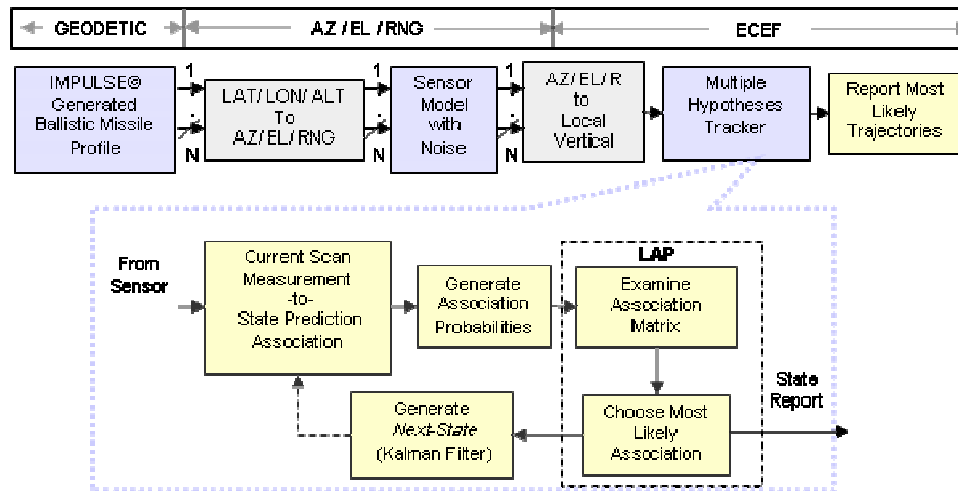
GEODETIC
AZ / EL / RNG
ECEF

IMPULSE® Generated Ballistic Missile Profile

1
:
N

LAT / LON / ALT To AZ / EL / RNG

1
:
N

Sensor Model with Noise

1
:
N

AZ / EL / R to Local Vertical

Multiple Hypotheses Tracker

Report Most Likely Trajectories

From Sensor

Current Scan Measurement -to- State Prediction Association

Generate Association Probabilities

LAP

Examine Association Matrix

Choose Most Likely Association

State Report

Generate *Next-State* (Kalman Filter)